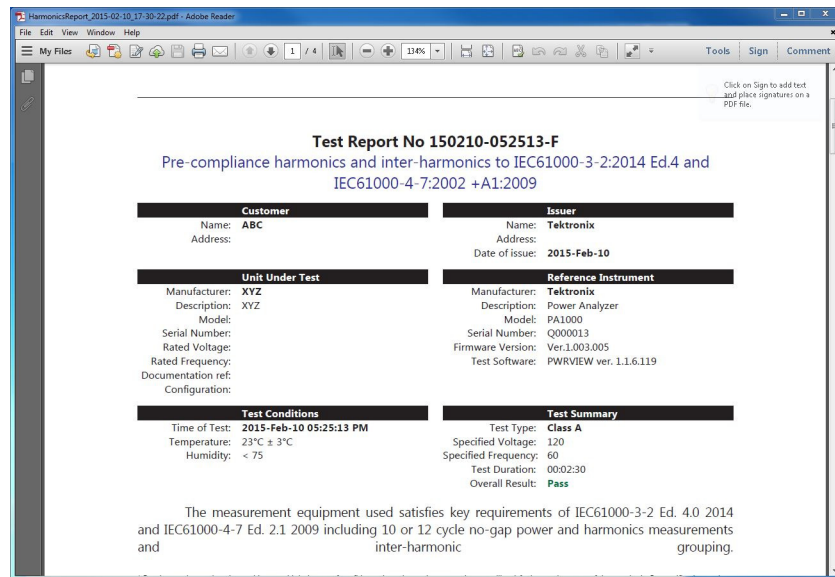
HarmonicsReport_2015-02-10_17-30-22.pdf - Adobe Reader

File Edit View Window Help

My Files 1 / 4 134% Tools Sign Comment

Click on Sign to add text and place signatures on a PDF file.

Test Report No 150210-052513-F

Pre-compliance harmonics and inter-harmonics to IEC61000-3-2:2014 Ed.4 and IEC61000-4-7:2002 +A1:2009

Customer
Name: ABC
Address:

Issuer
Name: Tektronix
Address:
Date of issue: 2015-Feb-10

Unit Under Test
Manufacturer: XYZ
Description: XYZ
Model:
Serial Number:
Rated Voltage:
Rated Frequency:
Documentation ref:
Configuration:

Reference Instrument
Manufacturer: Tektronix
Description: Power Analyzer
Model: PA1000
Serial Number: Q000013
Firmware Version: Ver.1.003.005
Test Software: PWRVIEW ver. 1.1.6.119

Test Conditions
Time of Test: 2015-Feb-10 05:25:13 PM
Temperature: 23°C ± 3°C
Humidity: < 75

Test Summary
Test Type: Class A
Specified Voltage: 120
Specified Frequency: 60
Test Duration: 00:02:30
Overall Result: Pass

The measurement equipment used satisfies key requirements of IEC61000-3-2 Ed. 4.0 2014 and IEC61000-4-7 Ed. 2.1 2009 including 10 or 12 cycle no-gap power and harmonics measurements and inter-harmonic grouping.

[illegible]